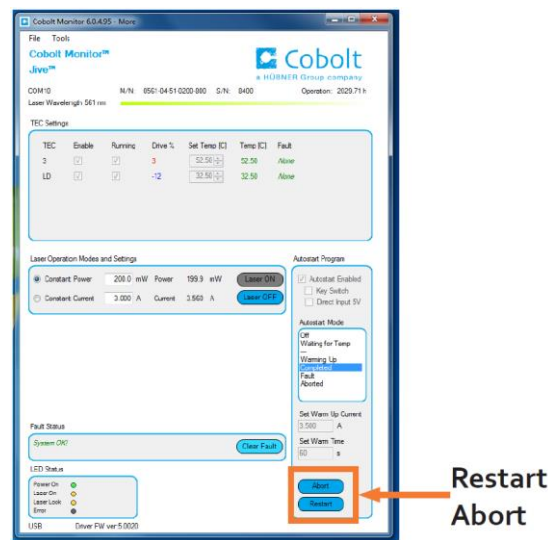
Cobolt Monitor 6.0.4.95 - More

File Tools

Cobolt Monitor™
Jive™

Cobolt
a HÜBNER Group company

COM10 M/N: 0561-04-51-0200-080 S/N: 8400 Operation: 2029.71 h

Laser Wavelength 561 nm

TEC Settings

| TEC | Enable | Running | Drive % | Set Temp [C] | Temp [C] | Fault |
|---|---|---|---|---|---|---|
| 3 | ☑ | ☑ | 3 | 52.50 | 52.58 | None |
| LD | ☑ | ☑ | -12 | 32.50 | 32.58 | None |

Laser Operation Modes and Settings

Constant Power 200.0 mW Power 199.9 mW Laser ON

Constant Current 3.000 A Current 3.563 A Laser OFF

Autostart Program

Autostart Enabled

Key Switch

Direct Input 5V

Autostart Mode

Off
Waiting for Temp
---
Warming Up
Completed
Fault
Aborted

Set Warm Up Current

3.580 A

Set Warm Time

60 s

Fault Status

System OK!

Clear Fault

LED Status

Power On

Laser On

Laser Lock

Error

Abort

Restart

USB Driver FW ver:5.0020

Restart
Abort